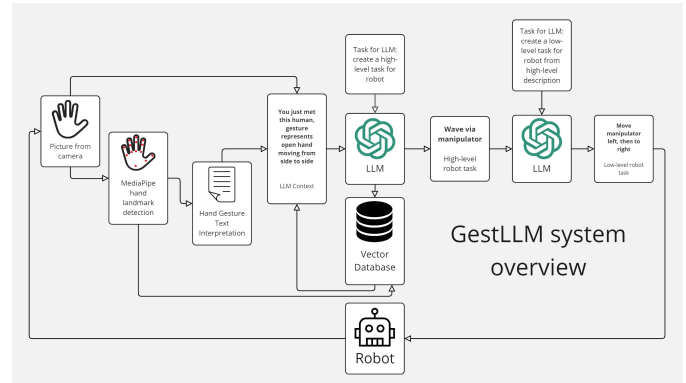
Picture from camera

MediaPipe hand landmark detection

Hand Gesture Text Interpretation

You just met this human, gesture represents open hand moving from side to side

LLM Context

Task for LLM: create a high-level task for robot

LLM

Vector Database

Wave via manipulator

High-level robot task

Task for LLM: create a low-level task for robot from high-level description

LLM

Move manipulator left, then to right

Low-level robot task

GestLLM system overview

Robot